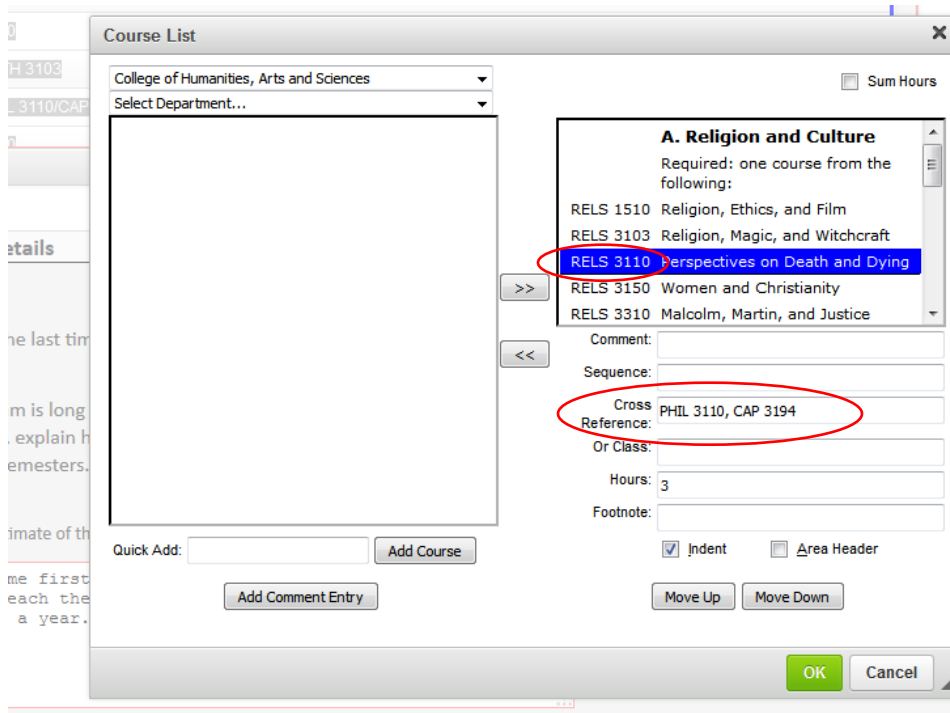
0
H 3103
3110/CAP
n
etails
he last tim
m is long
explain h
emesters.
imate of th
me first
each the
a year.

Course List
College of Humanities, Arts and Sciences
Select Department...
Sum Hours
A. Religion and Culture
Required: one course from the following:
RELS 1510 Religion, Ethics, and Film
RELS 3103 Religion, Magic, and Witchcraft
RELS 3110 Perspectives on Death and Dying
RELS 3150 Women and Christianity
RELS 3310 Malcolm, Martin, and Justice
>>
<<
Comment:
Sequence:
Cross Reference: PHIL 3110, CAP 3194
Or Class:
Hours: 3
Footnote:
Quick Add:
Add Course
Indent
Area Header
Add Comment Entry
Move Up
Move Down
OK
Cancel